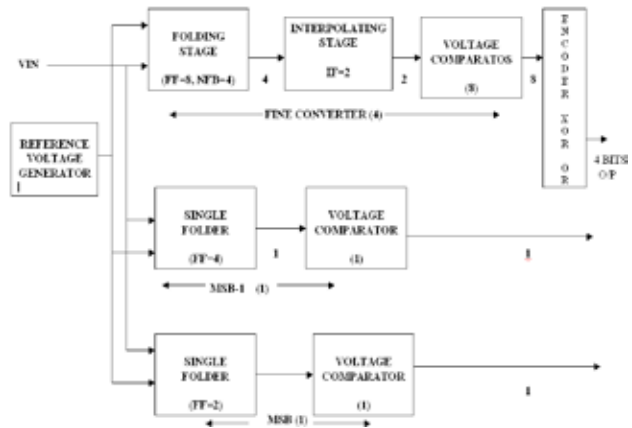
FOLDING STAGE

(FF=8, NFB=4)

4

INTERPOLATING STAGE

IF=2

2

VOLTAGE COMPARATOS

(8)

8

E N C O D E R

X O R

O R

VIN

FINE CONVERTER (4)

REFERENCE VOLTAGE GENERATOR

4 BITS O/P

SINGLE FOLDER

(FF=4)

1

VOLTAGE COMPARATOR

(1)

1

MSB-1 (1)

SINGLE FOLDER

(FF=2)

VOLTAGE COMPARATOR

(1)

1

MSB (1)